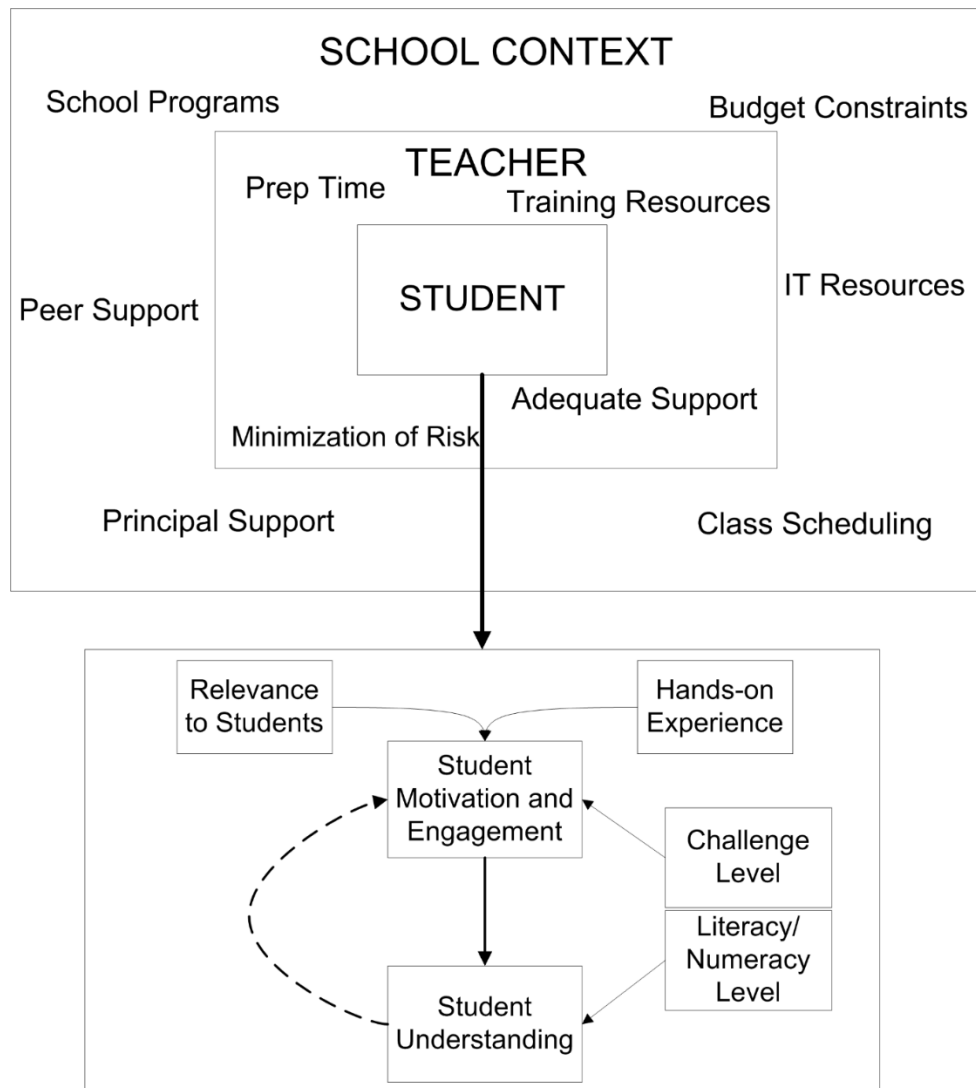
SCHOOL CONTEXT

School Programs

Budget Constraints

TEACHER

Prep Time

Training Resources

STUDENT

IT Resources

Peer Support

Adequate Support

Minimization of Risk

Principal Support

Class Scheduling

Relevance to Students

Hands-on Experience

Student Motivation and Engagement

Challenge Level

Literacy/ Numeracy Level

Student Understanding